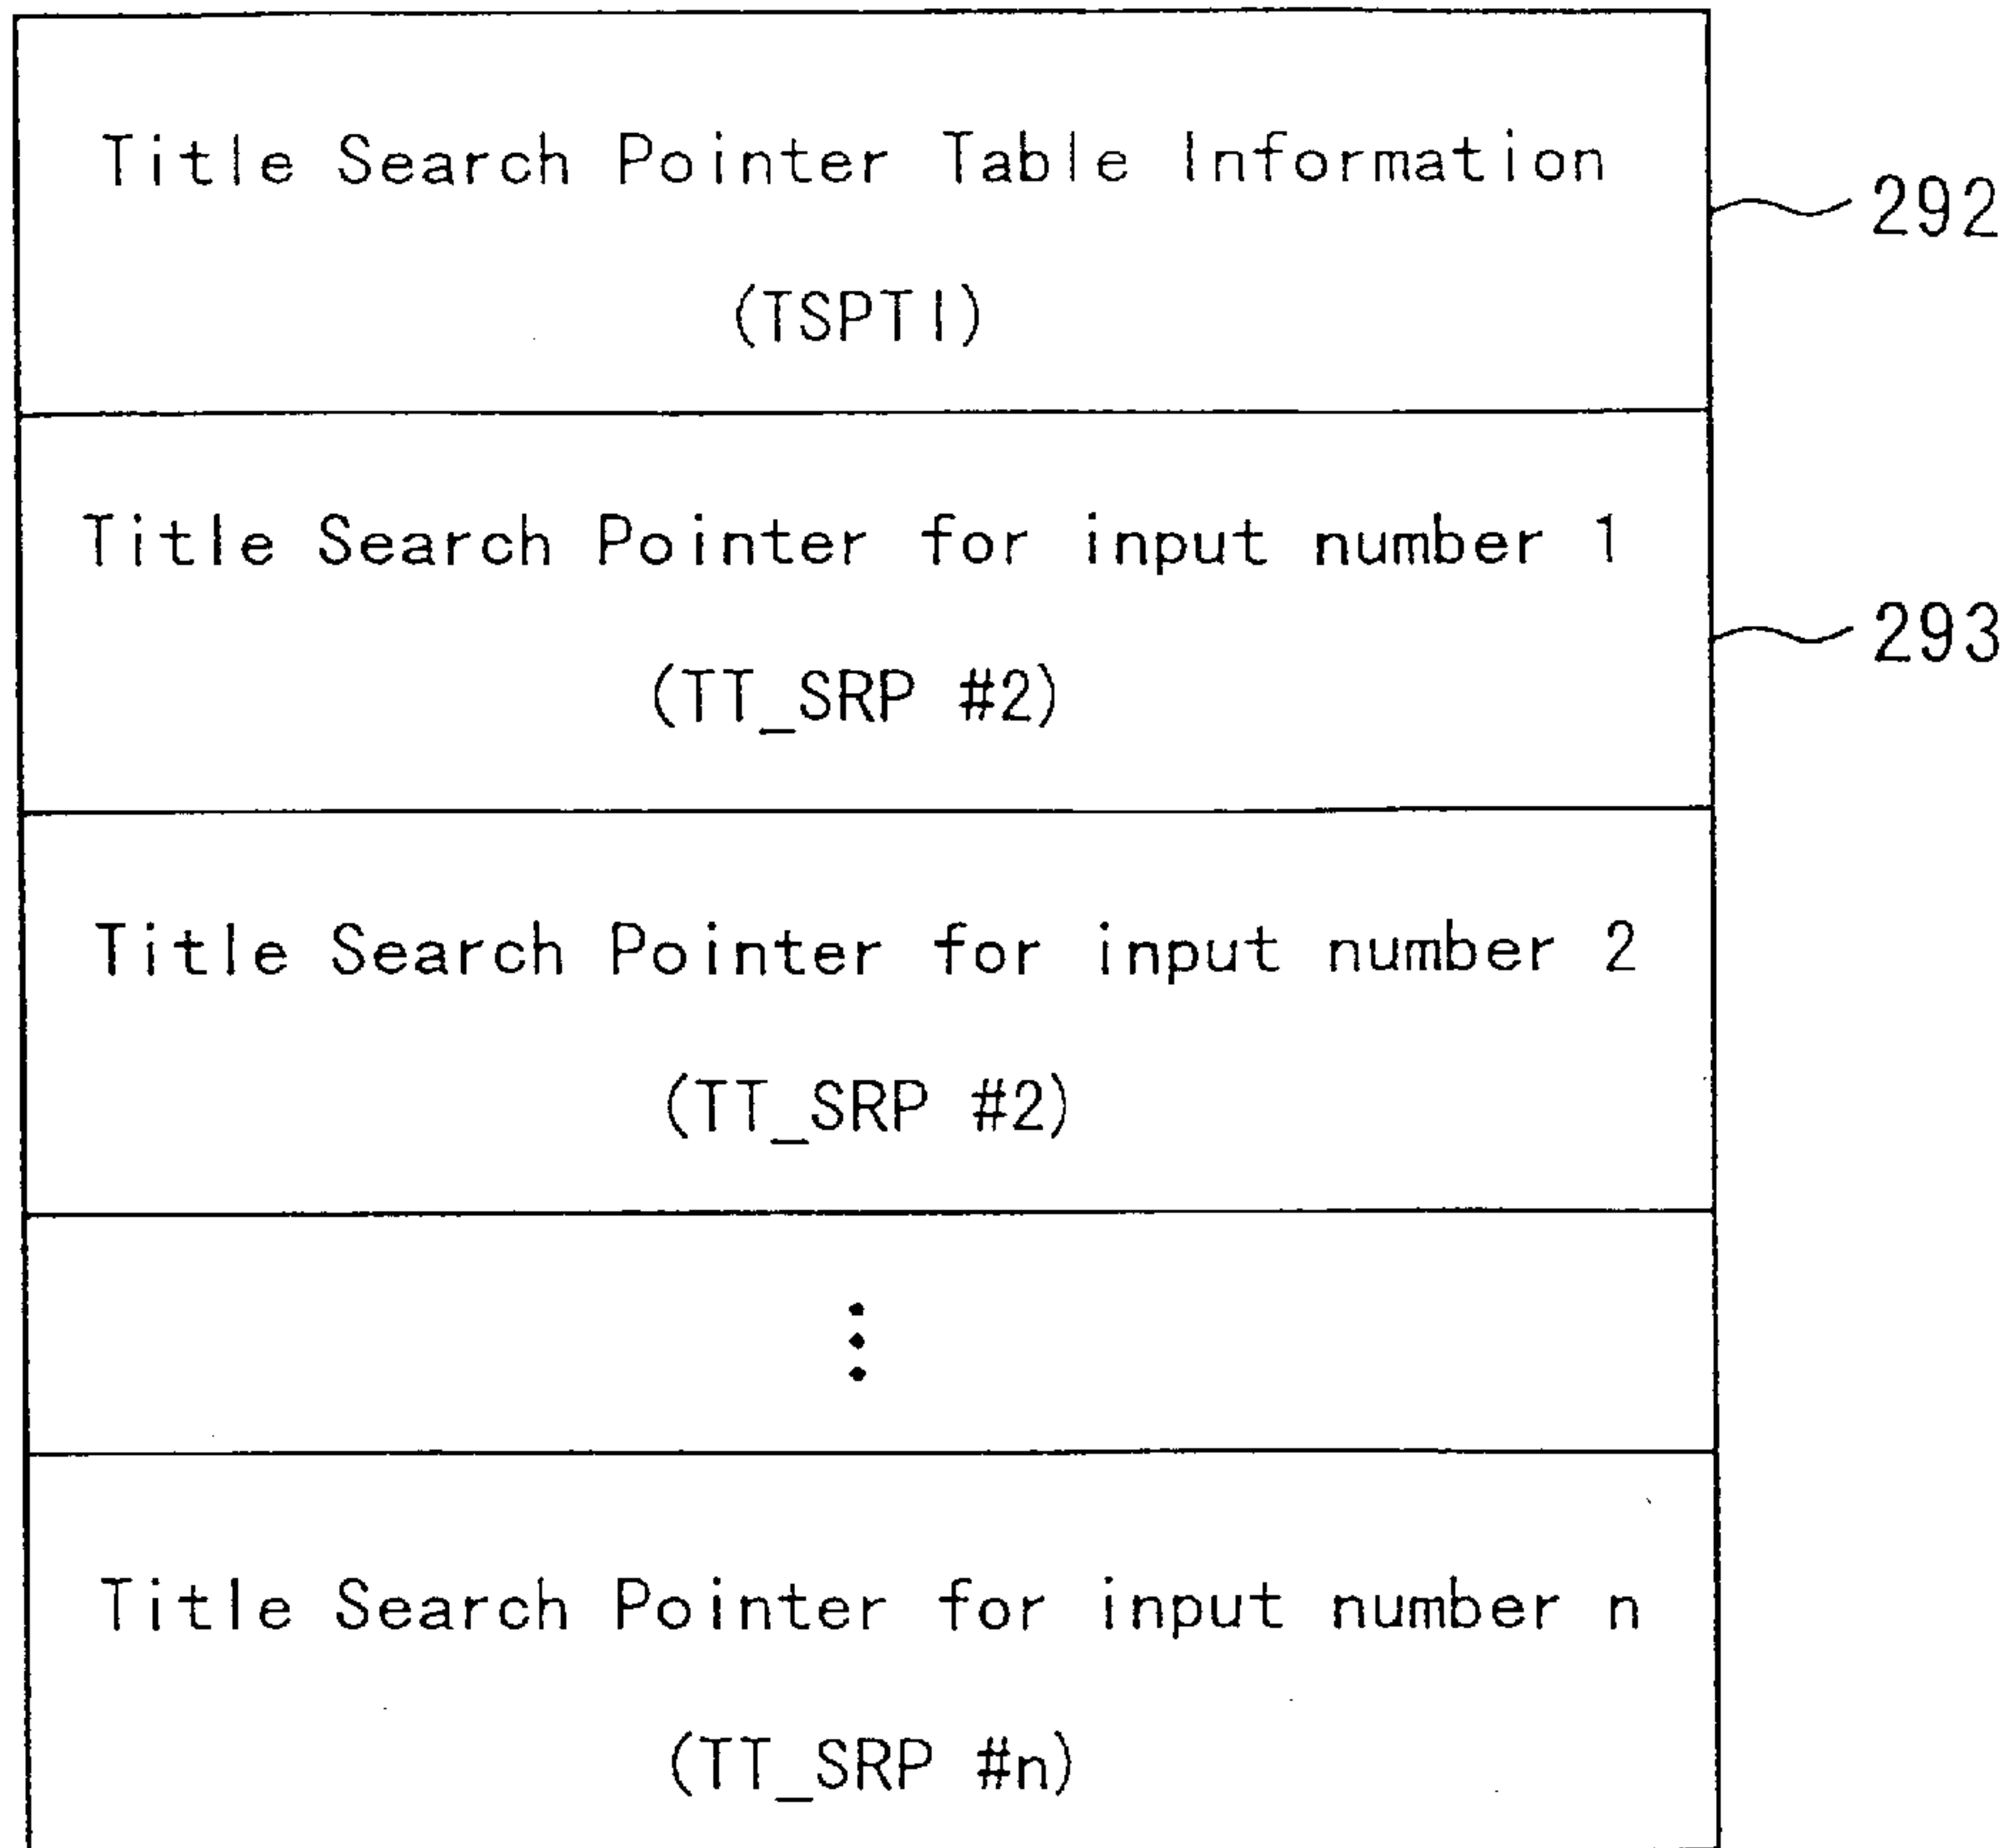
Title Search Pointer Table Information
(TSPTI)

292

Title Search Pointer for input number 1
(TT_SRP #2)

293

Title Search Pointer for input number 2
(TT_SRP #2)

⋮

Title Search Pointer for input number n
(TT_SRP #n)